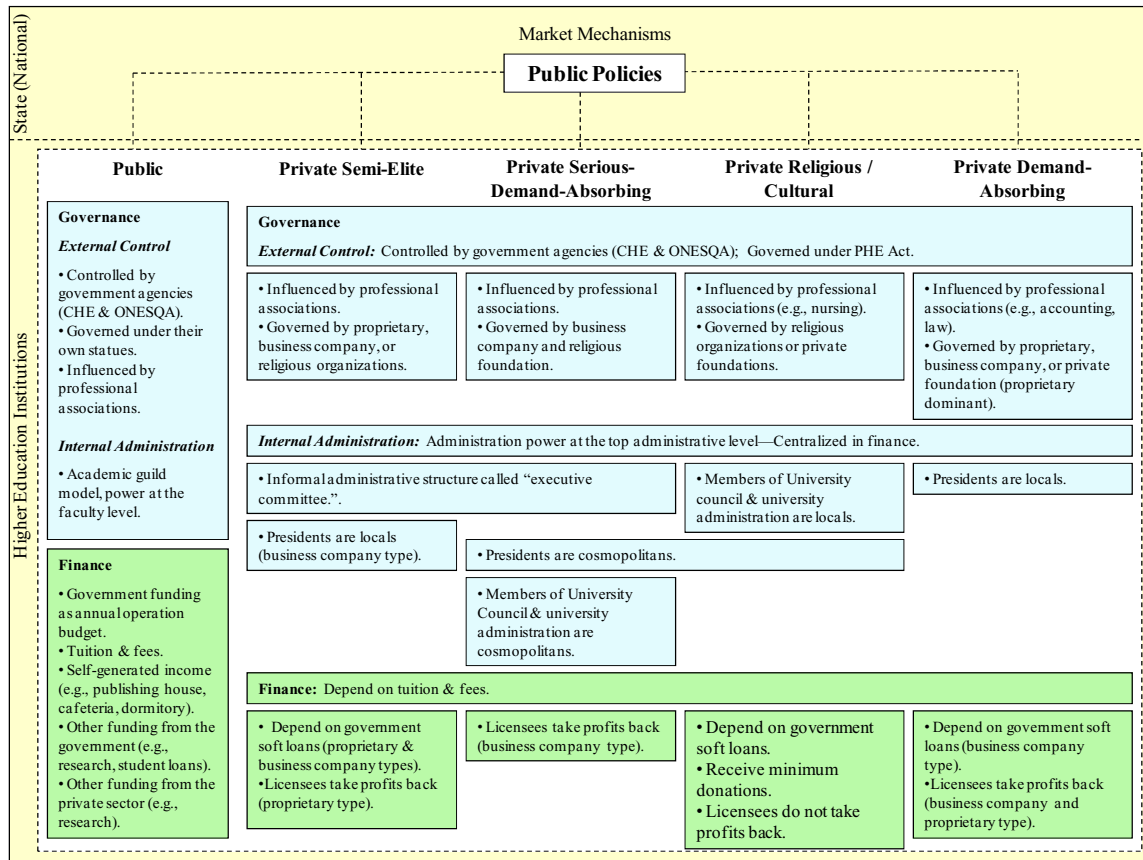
State (National)

Market Mechanisms

Public Policies

Higher Education Institutions

Public

Private Semi-Elite

Private Serious-Demand-Absorbing

Private Religious / Cultural

Private Demand-Absorbing

Governance

External Control

• Controlled by government agencies (CHE & ONESQA).
• Governed under their own statues.
• Influenced by professional associations.

Internal Administration

• Academic guild model, power at the faculty level.

Finance

• Government funding as annual operation budget.
• Tuition & fees.
• Self-generated income (e.g., publishing house, cafeteria, dormitory).
• Other funding from the government (e.g., research, student loans).
• Other funding from the private sector (e.g., research).

Governance

External Control: Controlled by government agencies (CHE & ONESQA); Governed under PHE Act.

• Influenced by professional associations.
• Governed by proprietary, business company, or religious organizations.

• Influenced by professional associations.
• Governed by business company and religious foundation.

• Influenced by professional associations (e.g., nursing).
• Governed by religious organizations or private foundations.

• Influenced by professional associations (e.g., accounting, law).
• Governed by proprietary, business company, or private foundation (proprietary dominant).

Internal Administration: Administration power at the top administrative level—Centralized in finance.

• Informal administrative structure called "executive committee.".

• Members of University council & university administration are locals.

• Presidents are locals.

• Presidents are locals (business company type).

• Presidents are cosmopolitans.

• Members of University Council & university administration are cosmopolitans.

Finance: Depend on tuition & fees.

• Depend on government soft loans (proprietary & business company types).
• Licensees take profits back (proprietary type).

• Licensees take profits back (business company type).

• Depend on government soft loans.
• Receive minimum donations.
• Licensees do not take profits back.

• Depend on government soft loans (business company type).
• Licensees take profits back (business company and proprietary type).